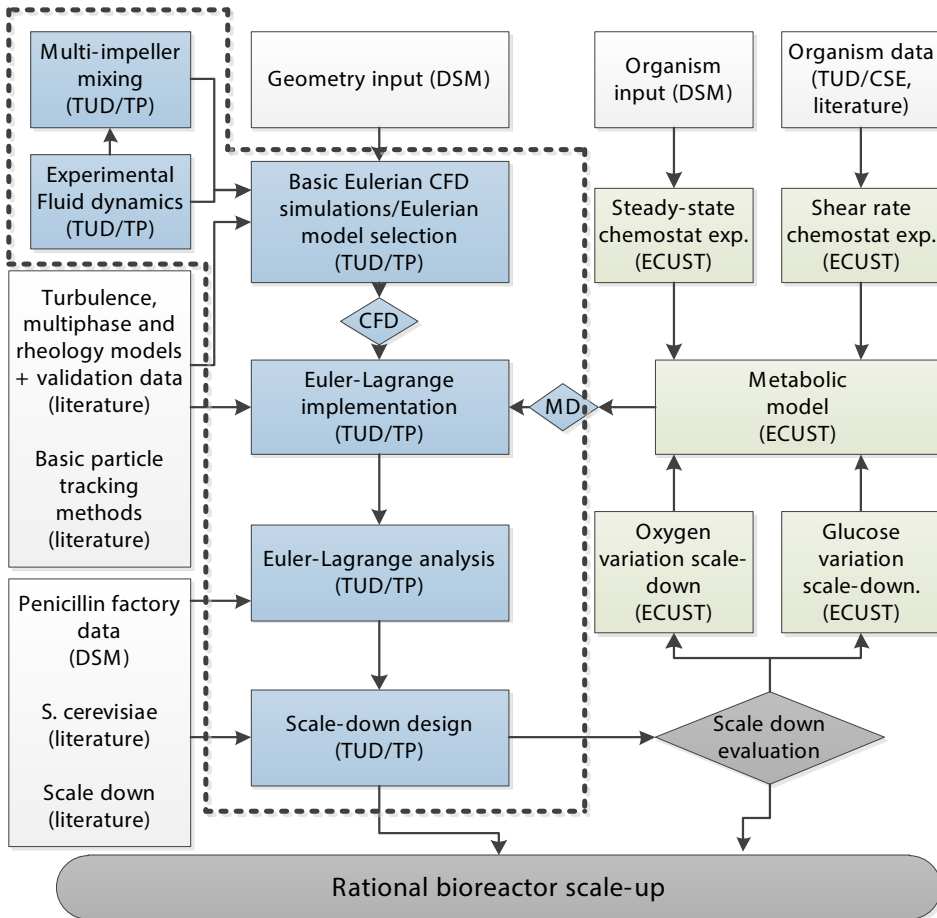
Multi-impeller mixing (TUD/TP)

Experimental Fluid dynamics (TUD/TP)

Geometry input (DSM)

Organism input (DSM)

Organism data (TUD/CSE, literature)

Basic Eulerian CFD simulations/Eulerian model selection (TUD/TP)

Steady-state chemostat exp. (ECUST)

Shear rate chemostat exp. (ECUST)

Turbulence, multiphase and rheology models + validation data (literature)

Basic particle tracking methods (literature)

CFD

Euler-Lagrange implementation (TUD/TP)

MD

Metabolic model (ECUST)

Euler-Lagrange analysis (TUD/TP)

Oxygen variation scale-down (ECUST)

Glucose variation scale-down. (ECUST)

Penicillin factory data (DSM)

S. cerevisiae (literature)

Scale down (literature)

Scale-down design (TUD/TP)

Scale down evaluation

Rational bioreactor scale-up